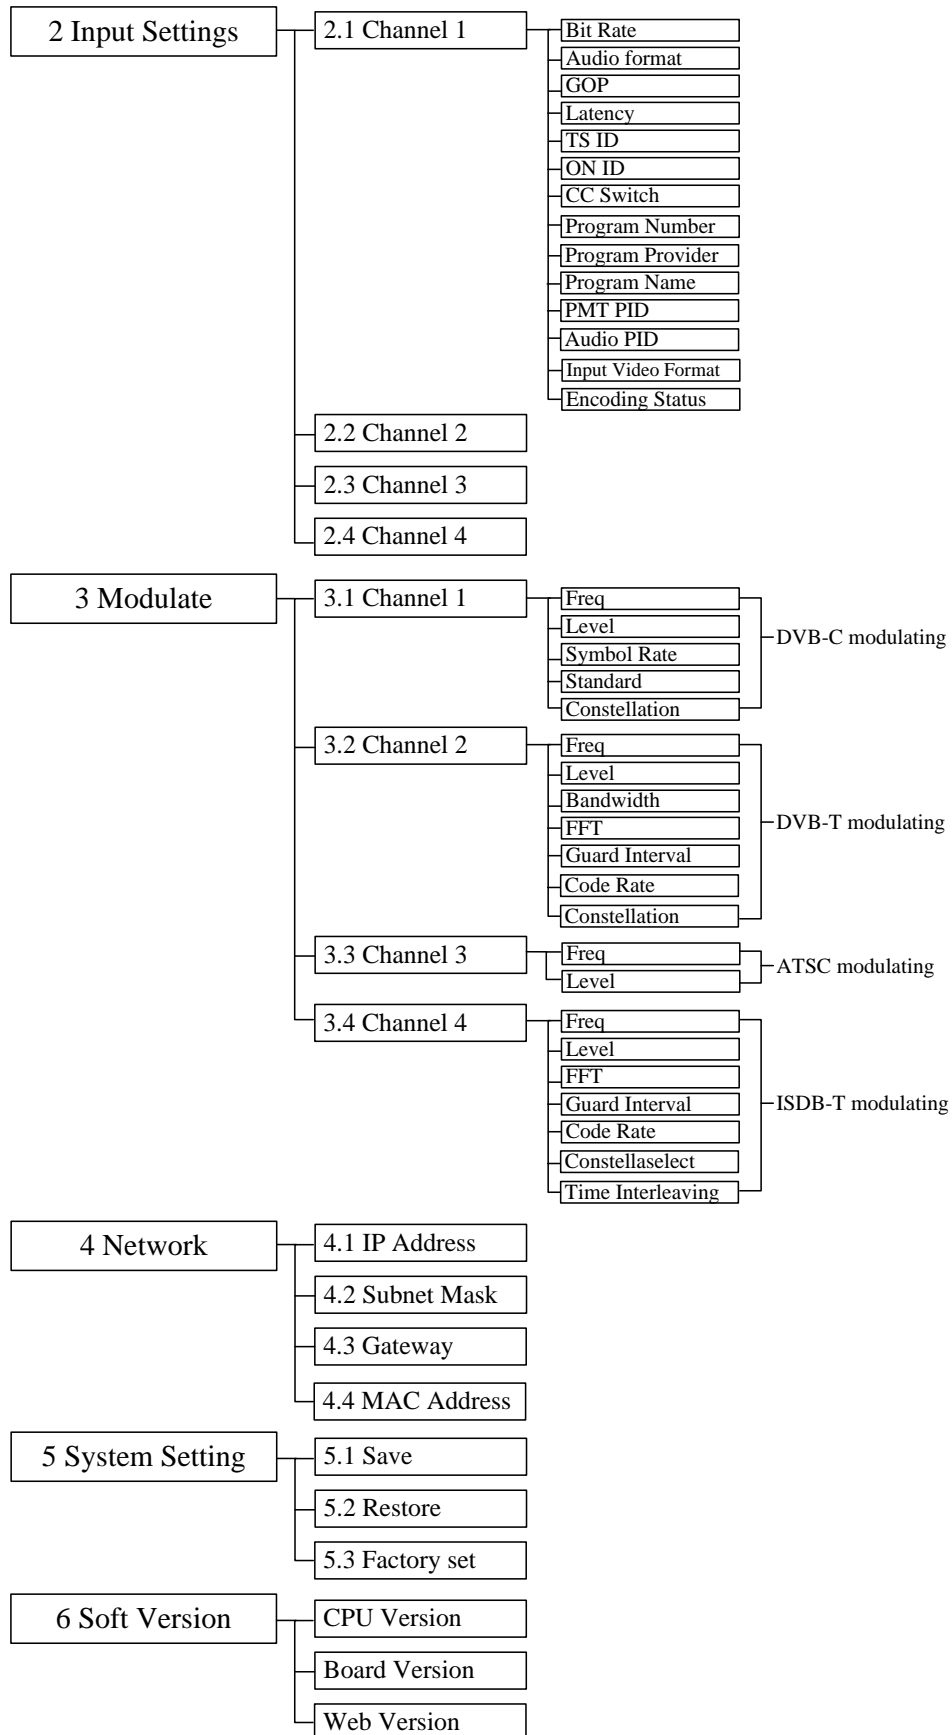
2 Input Settings
2.1 Channel 1
Bit Rate
Audio format
GOP
Latency
TS ID
ON ID
CC Switch
Program Number
Program Provider
Program Name
PMT PID
Audio PID
Input Video Format
Encoding Status
2.2 Channel 2
2.3 Channel 3
2.4 Channel 4

3 Modulate
3.1 Channel 1
Freq
Level
Symbol Rate
Standard
Constellation
DVB-C modulating
3.2 Channel 2
Freq
Level
Bandwidth
FFT
Guard Interval
Code Rate
Constellation
DVB-T modulating
3.3 Channel 3
Freq
Level
ATSC modulating
3.4 Channel 4
Freq
Level
FFT
Guard Interval
Code Rate
Constellaselect
Time Interleaving
ISDB-T modulating

4 Network
4.1 IP Address
4.2 Subnet Mask
4.3 Gateway
4.4 MAC Address

5 System Setting
5.1 Save
5.2 Restore
5.3 Factory set

6 Soft Version
CPU Version
Board Version
Web Version